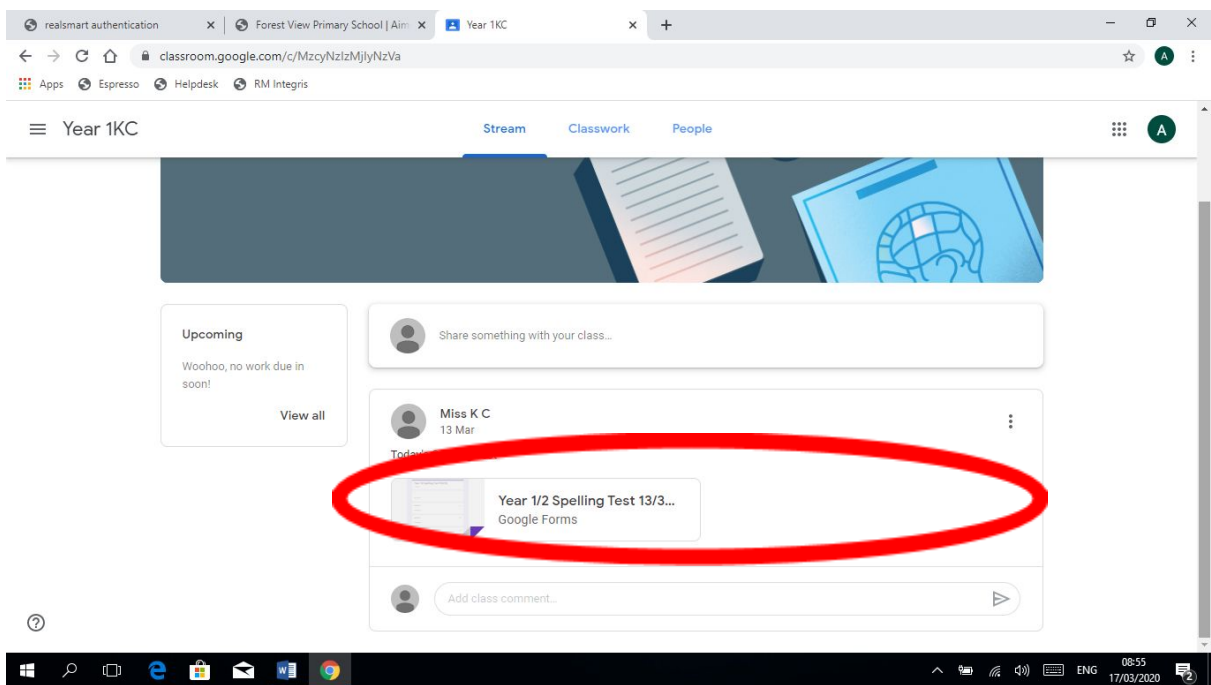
realsmart authentication ×
Forest View Primary School | Aim ×
Year 1KC ×
+

classroom.google.com/c/MzcyNzIzMjIyNzVa

Apps Espresso Helpdesk RM Integris

A

Year 1KC

Stream Classwork People

A

Upcoming

Woohoo, no work due in soon!

View all

Share something with your class...

Miss K C
13 Mar

Today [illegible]

Year 1/2 Spelling Test 13/3...
Google Forms

Add class comment...

ENG 08:55 17/03/2020

2